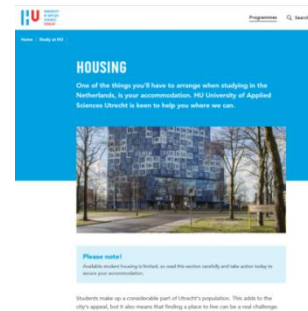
HU UNIVERSITY OF APPLIED SCIENCES UTRECHT

Programmes Search

Home | Study at HU

HOUSING

One of the things you'll have to arrange when studying in the Netherlands, is your accommodation. HU University of Applied Sciences Utrecht is keen to help you where we can.

Please note!

Available student housing is limited, so read this section carefully and take action today to secure your accommodation.

Students make up a considerable part of Utrecht's population. This adds to the city's appeal, but it also means that finding a place to live can be a real challenge.